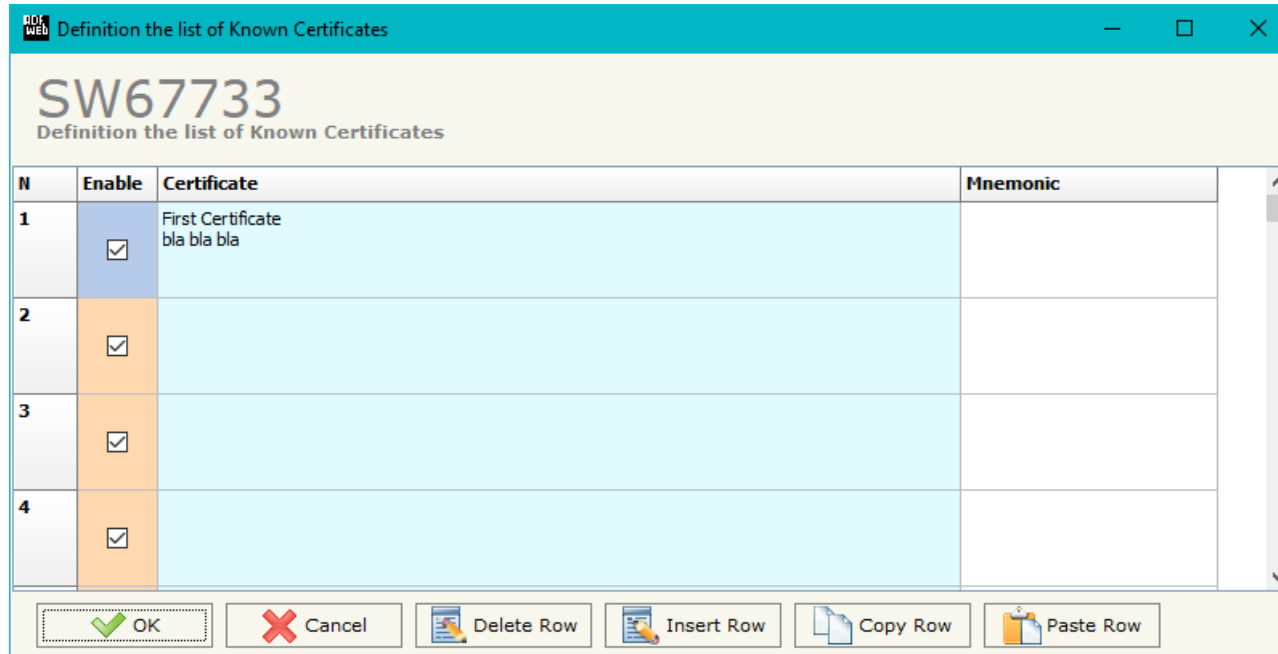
ADF Web Definition the list of Known Certificates

SW67733
Definition the list of Known Certificates

| N | Enable | Certificate | Mnemonic |
|---|---|---|---|
| 1 | ☑ | First Certificate bla bla bla | |
| 2 | ☑ | | |
| 3 | ☑ | | |
| 4 | ☑ | | |

OK Cancel Delete Row Insert Row Copy Row Paste Row